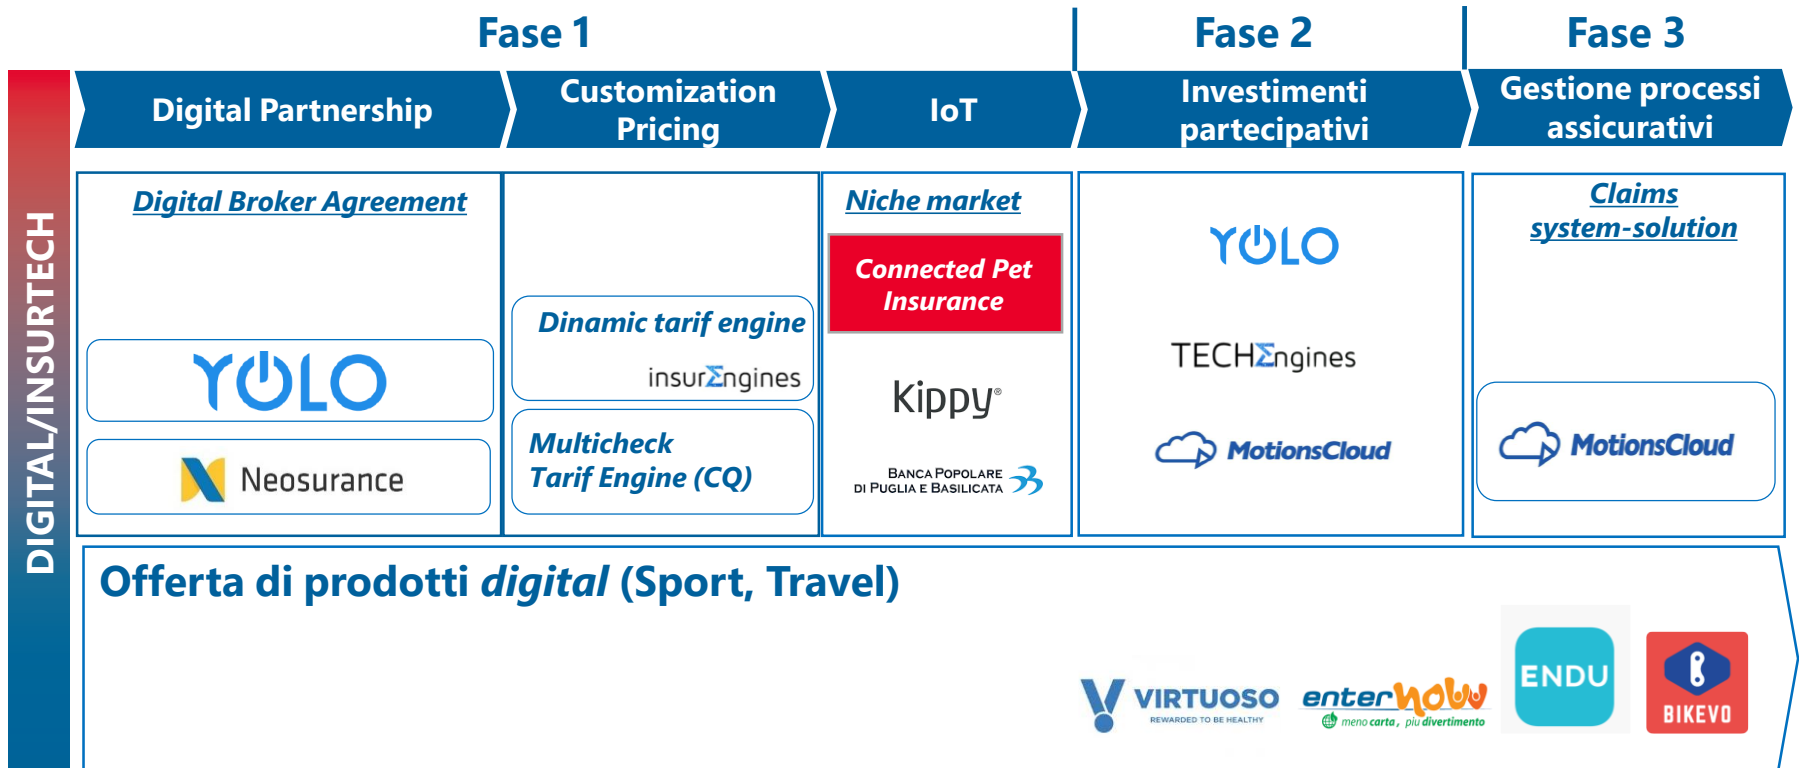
Fase 1

Fase 2

Fase 3

DIGITAL/INSURTECH

Digital Partnership

Customization Pricing

IoT

Investimenti partecipativi

Gestione processi assicurativi

Digital Broker Agreement

YOLO

Neosurance

Dinamic tarif engine

insurEngines

Multicheck Tarif Engine (CQ)

Niche market

Connected Pet Insurance

Kippy®

BANCA POPOLARE DI PUGLIA E BASILICATA

YOLO

TECHEngines

MotionsCloud

Claims system-solution

MotionsCloud

Offerta di prodotti digital (Sport, Travel)

VIRTUOSO
REWARDED TO BE HEALTHY

enternow
meno carta, più divertimento

ENDU

BIKEVO